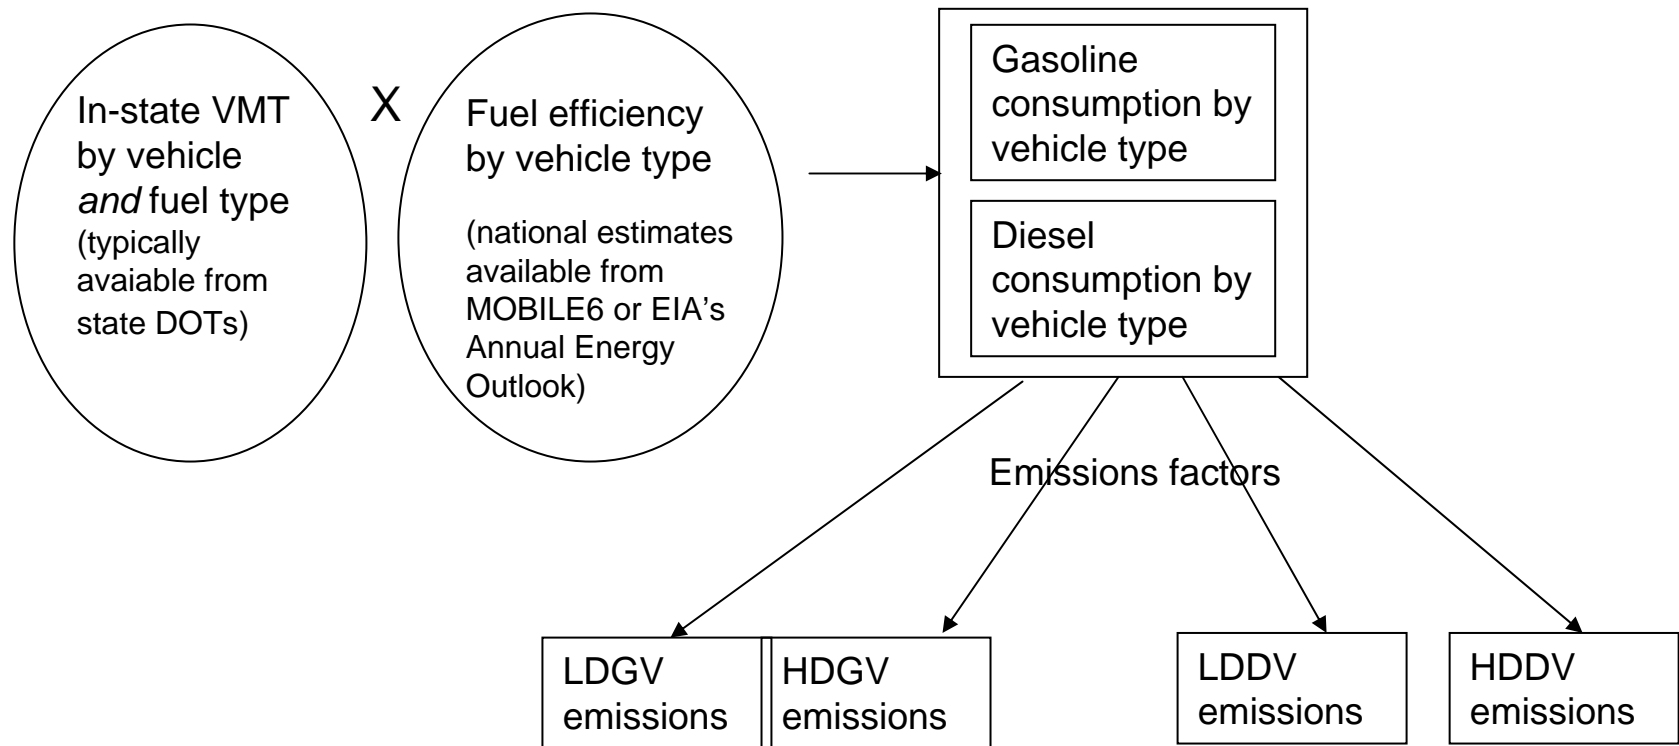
In-state VMT by vehicle *and* fuel type (typically avaiable from state DOTs)

X

Fuel efficiency by vehicle type

(national estimates available from MOBILE6 or EIA's Annual Energy Outlook)

Gasoline consumption by vehicle type

Diesel consumption by vehicle type

Emissions factors

LDGV emissions

HDGV emissions

LDDV emissions

HDDV emissions